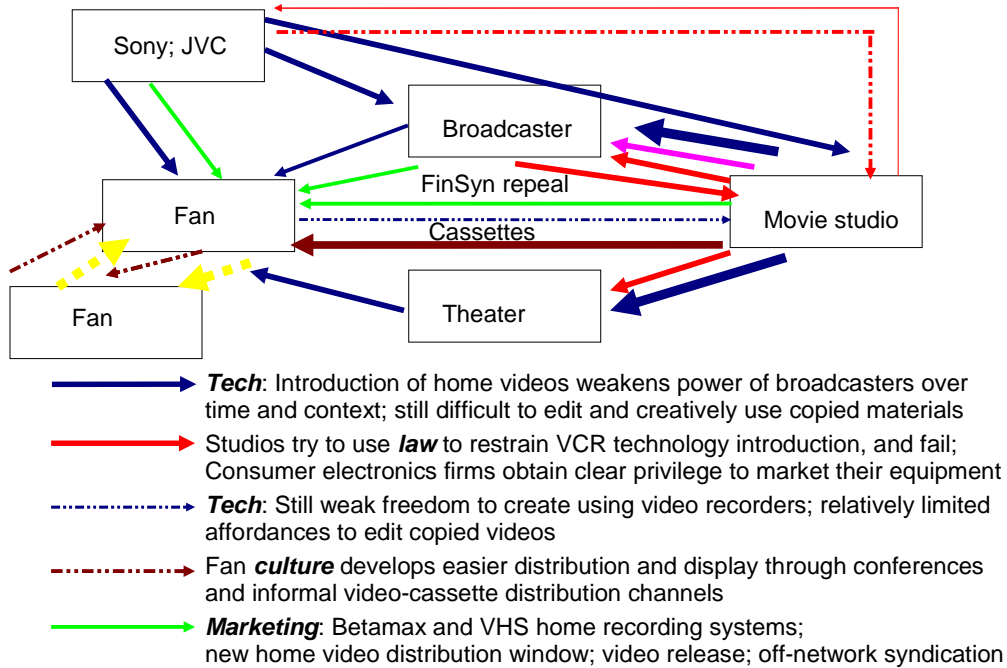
Sony; JVC

Broadcaster

Fan

FinSyn repeal

Movie studio

Cassettes

Fan

Theater

*Tech*: Introduction of home videos weakens power of broadcasters over time and context; still difficult to edit and creatively use copied materials

Studios try to use *law* to restrain VCR technology introduction, and fail; Consumer electronics firms obtain clear privilege to market their equipment

*Tech*: Still weak freedom to create using video recorders; relatively limited affordances to edit copied videos

Fan *culture* develops easier distribution and display through conferences and informal video-cassette distribution channels

*Marketing*: Betamax and VHS home recording systems; new home video distribution window; video release; off-network syndication